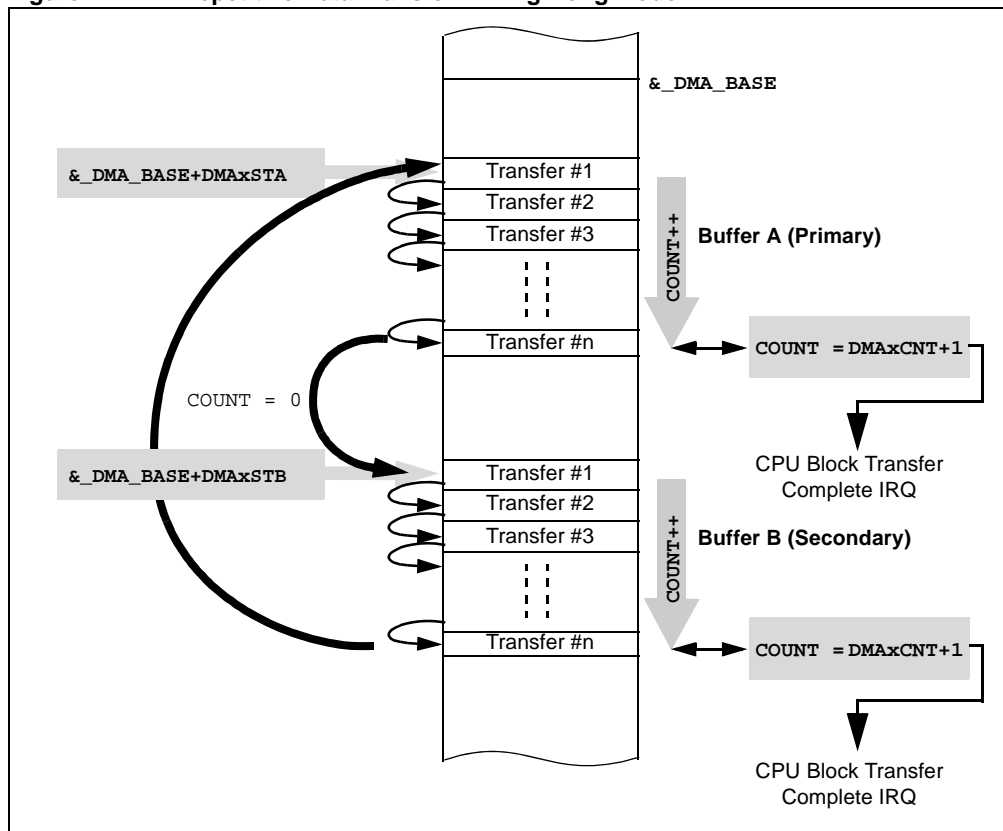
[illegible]

&_DMA_BASE

&_DMA_BASE+DMAxSTA

Transfer #1
Transfer #2
Transfer #3

COUNT++

Buffer A (Primary)

Transfer #n

COUNT =DMAxCNT+1

COUNT = 0

CPU Block Transfer Complete IRQ

&_DMA_BASE+DMAxSTB

Transfer #1
Transfer #2
Transfer #3

COUNT++

Buffer B (Secondary)

Transfer #n

COUNT =DMAxCNT+1

CPU Block Transfer Complete IRQ